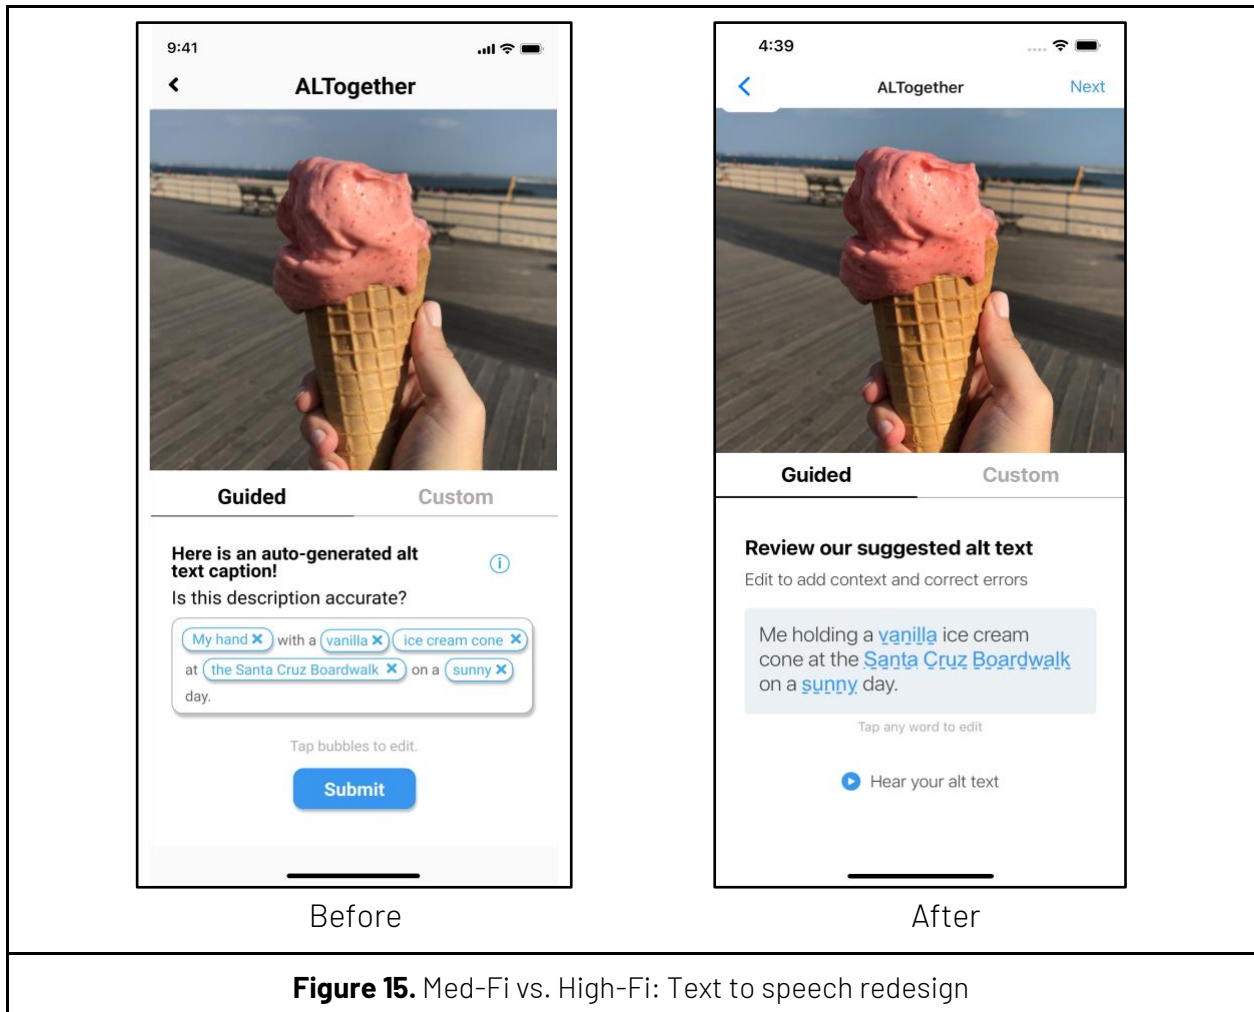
9:41

ALTogether

Guided

Custom

Here is an auto-generated alt text caption!

Is this description accurate?

My hand with a vanilla ice cream cone at the Santa Cruz Boardwalk on a sunny day.

Tap bubbles to edit.

Submit

Before

4:39

ALTogether

Next

Guided

Custom

Review our suggested alt text

Edit to add context and correct errors

Me holding a vanilla ice cream cone at the Santa Cruz Boardwalk on a sunny day.

Tap any word to edit

Hear your alt text

After

**Figure 15.** Med-Fi vs. High-Fi: Text to speech redesign